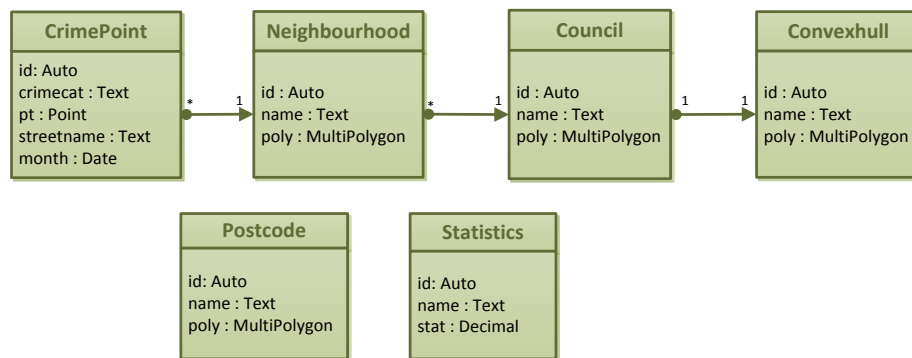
CrimePoint

id: Auto
crimecat : Text
pt : Point
streetname : Text
month : Date

*

1

Neighbourhood

id : Auto
name : Text
poly : MultiPolygon

*

1

Council

id : Auto
name : Text
poly : MultiPolygon

1

1

Convexhull

id : Auto
name : Text
poly : MultiPolygon

Postcode

id: Auto
name : Text
poly : MultiPolygon

Statistics

id: Auto
name : Text
stat : Decimal